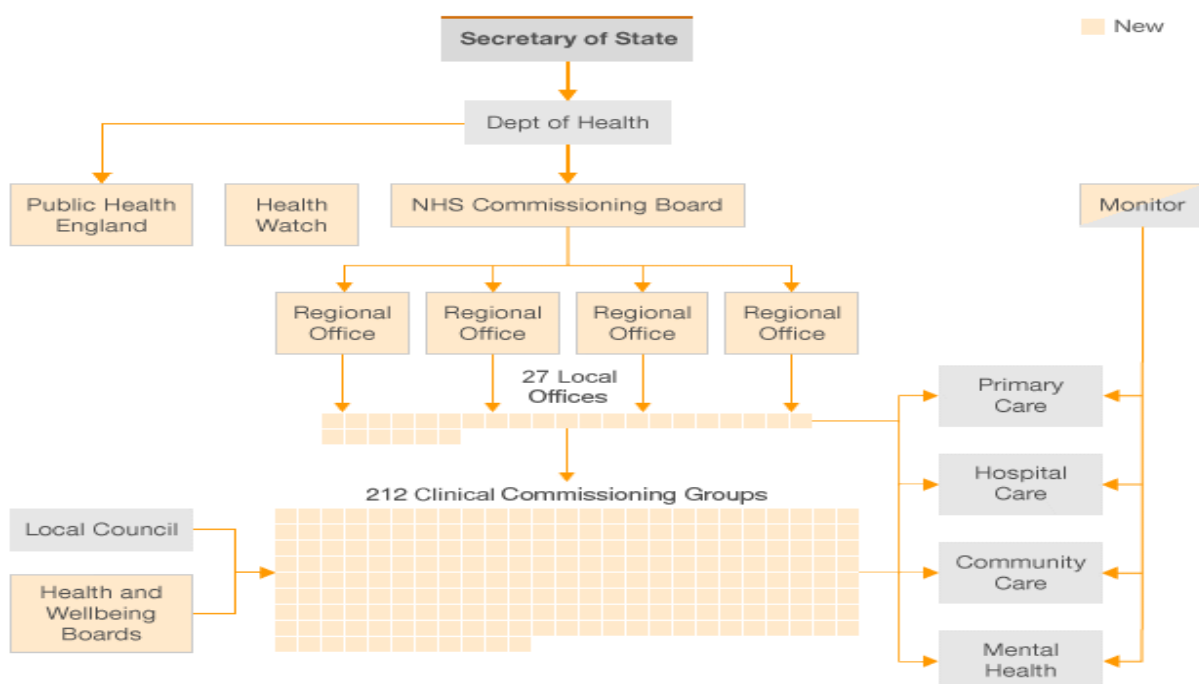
New

Secretary of State

Dept of Health

Public Health England

Health Watch

NHS Commissioning Board

Monitor

Regional Office

Regional Office

Regional Office

Regional Office

27 Local Offices

Primary Care

Hospital Care

212 Clinical Commissioning Groups

Local Council

Health and Wellbeing Boards

Community Care

Mental Health